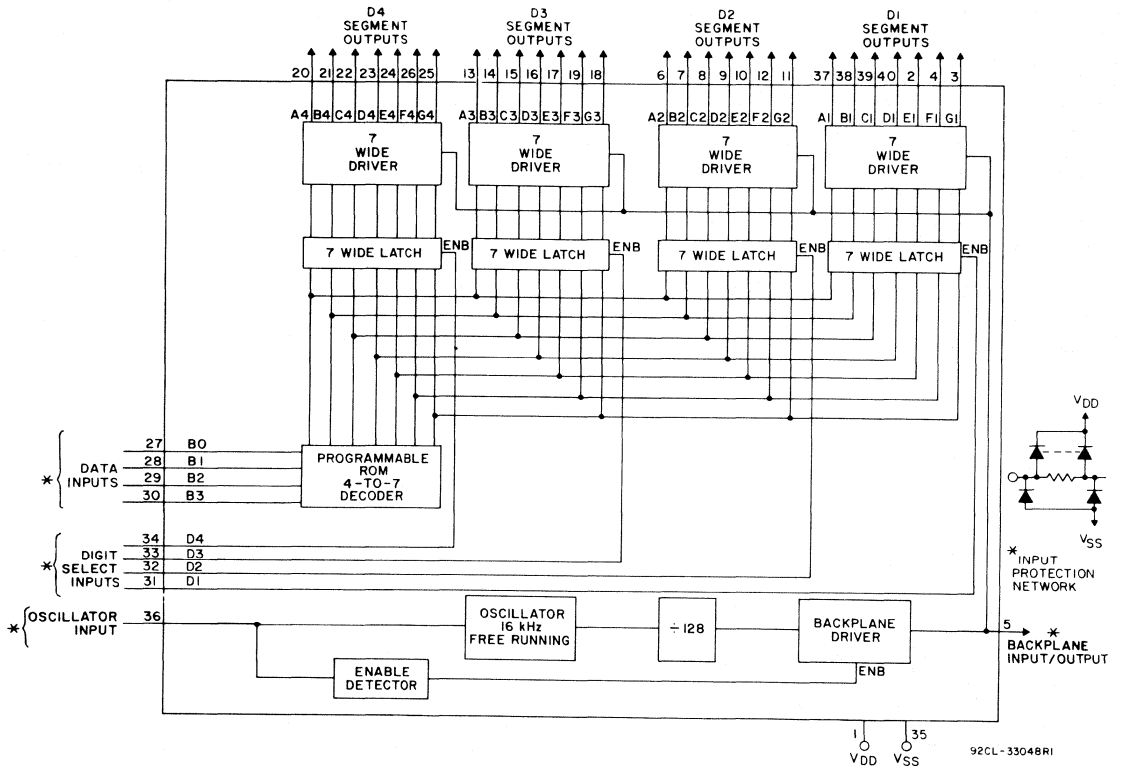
D4 SEGMENT OUTPUTS

D3 SEGMENT OUTPUTS

D2 SEGMENT OUTPUTS

D1 SEGMENT OUTPUTS

20 21 22 23 24 25 26 25

13 14 15 16 17 19 18

6 7 8 9 10 12 11

37 38 39 40 2 4 3

A4 B4 C4 D4 E4 F4 G4

A3 B3 C3 D3 E3 F3 G3

A2 B2 C2 D2 E2 F2 G2

A1 B1 C1 D1 E1 F1 G1

7 WIDE DRIVER

7 WIDE DRIVER

7 WIDE DRIVER

7 WIDE DRIVER

7 WIDE LATCH ENB

7 WIDE LATCH ENB

7 WIDE LATCH ENB

7 WIDE LATCH ENB

VDD

* DATA INPUTS
27 B0
28 B1
29 B2
30 B3

PROGRAMMABLE ROM 4-TO-7 DECODER

* DIGIT SELECT INPUTS
34 D4
33 D3
32 D2
31 D1

VSS

* INPUT PROTECTION NETWORK

* OSCILLATOR INPUT 36

OSCILLATOR 16 kHz FREE RUNNING

÷128

BACKPLANE DRIVER

ENB

5 * BACKPLANE INPUT/OUTPUT

ENABLE DETECTOR

1 VDD

35 VSS

92CL-33048R1